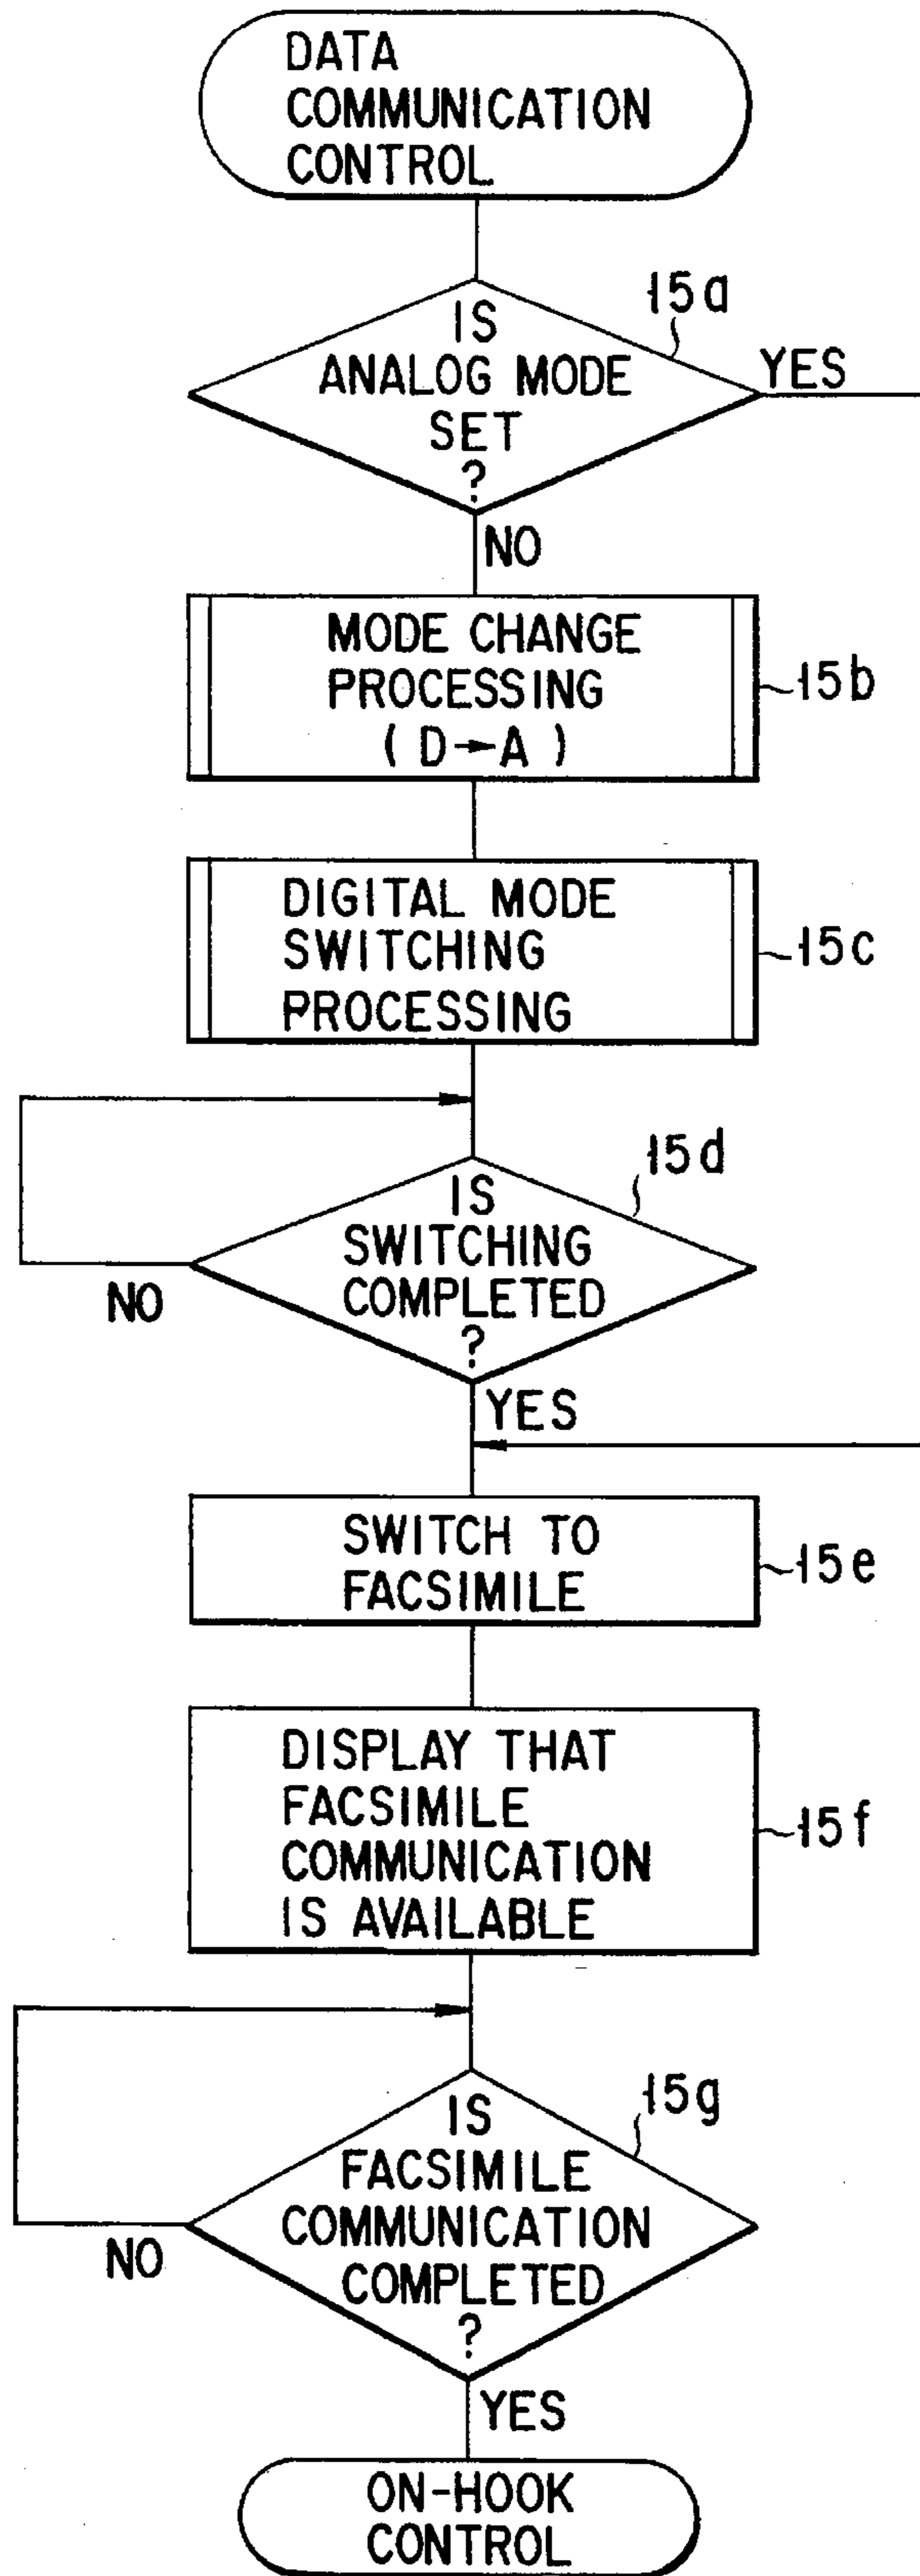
DATA COMMUNICATION CONTROL

15a

IS ANALOG MODE SET ?

YES

NO

MODE CHANGE PROCESSING ( D→A )

15b

DIGITAL MODE SWITCHING PROCESSING

15c

15d

IS SWITCHING COMPLETED ?

NO

YES

SWITCH TO FACSIMILE

15e

DISPLAY THAT FACSIMILE COMMUNICATION IS AVAILABLE

15f

15g

IS FACSIMILE COMMUNICATION COMPLETED ?

NO

YES

ON-HOOK CONTROL